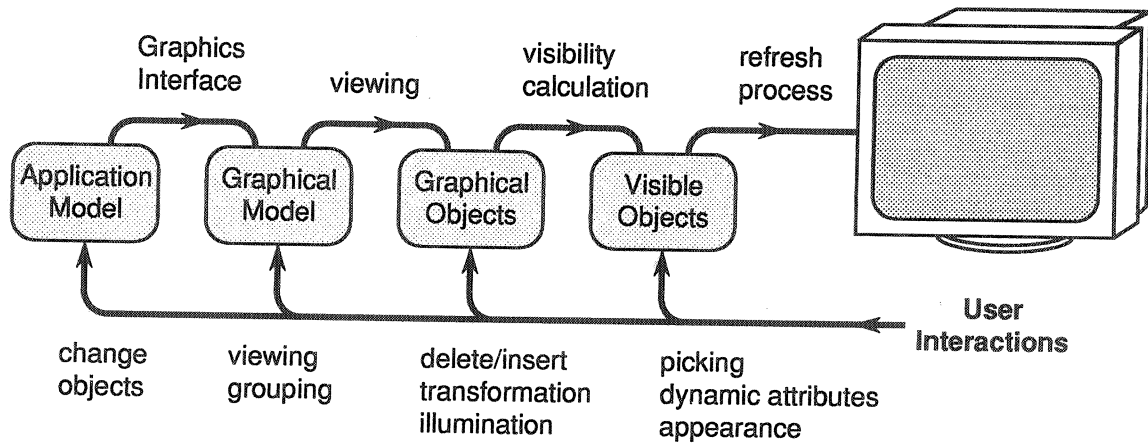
Graphics Interface

viewing

visibility calculation

refresh process

Application Model

Graphical Model

Graphical Objects

Visible Objects

User Interactions

change objects

viewing grouping

delete/insert transformation illumination

picking dynamic attributes appearance